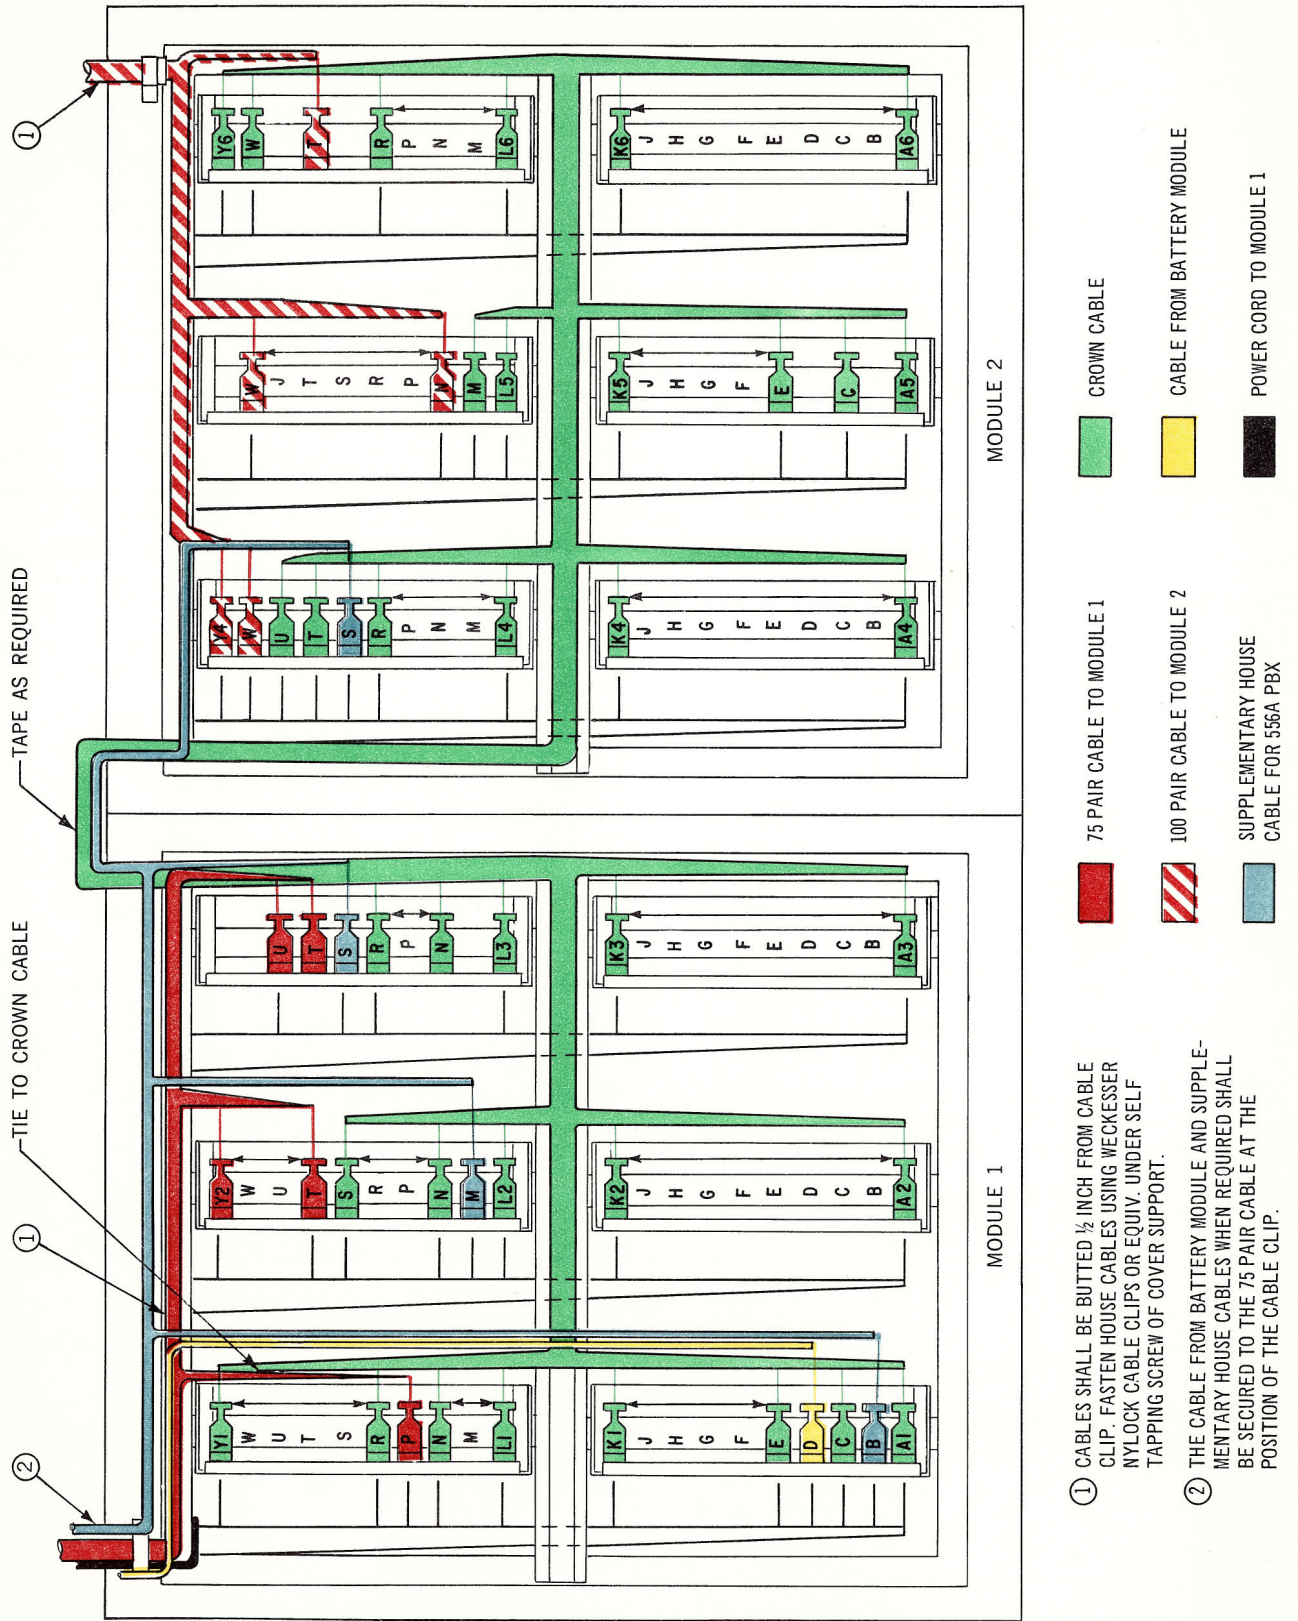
TIE TO CROWN CABLE

TAPE AS REQUIRED

①

①

②

MODULE 1

MODULE 2

Y6 W T R P N M L6
K6 J H G F E D C B A6

W J T S R P N M L5
K5 J H G F E C A5

Y4 W U T S R P N M L4
K4 J H G F E D C B A4

U T S R P N L3
K3 J H G F E D C B A3

Y2 W U T S R P N M L2
K2 J H G F E D C B A2

Y1 W U T S R P N M L1
K1 J H G F E D C B A1

① CABLES SHALL BE BUTTED ½ INCH FROM CABLE CLIP. FASTEN HOUSE CABLES USING WECKESSER NYLOCK CABLE CLIPS OR EQUIV. UNDER SELF TAPPING SCREW OF COVER SUPPORT.

② THE CABLE FROM BATTERY MODULE AND SUPPLEMENTARY HOUSE CABLES WHEN REQUIRED SHALL BE SECURED TO THE 75 PAIR CABLE AT THE POSITION OF THE CABLE CLIP.

75 PAIR CABLE TO MODULE 1

100 PAIR CABLE TO MODULE 2

SUPPLEMENTARY HOUSE CABLE FOR 556A PBX

CROWN CABLE

CABLE FROM BATTERY MODULE

POWER CORD TO MODULE 1